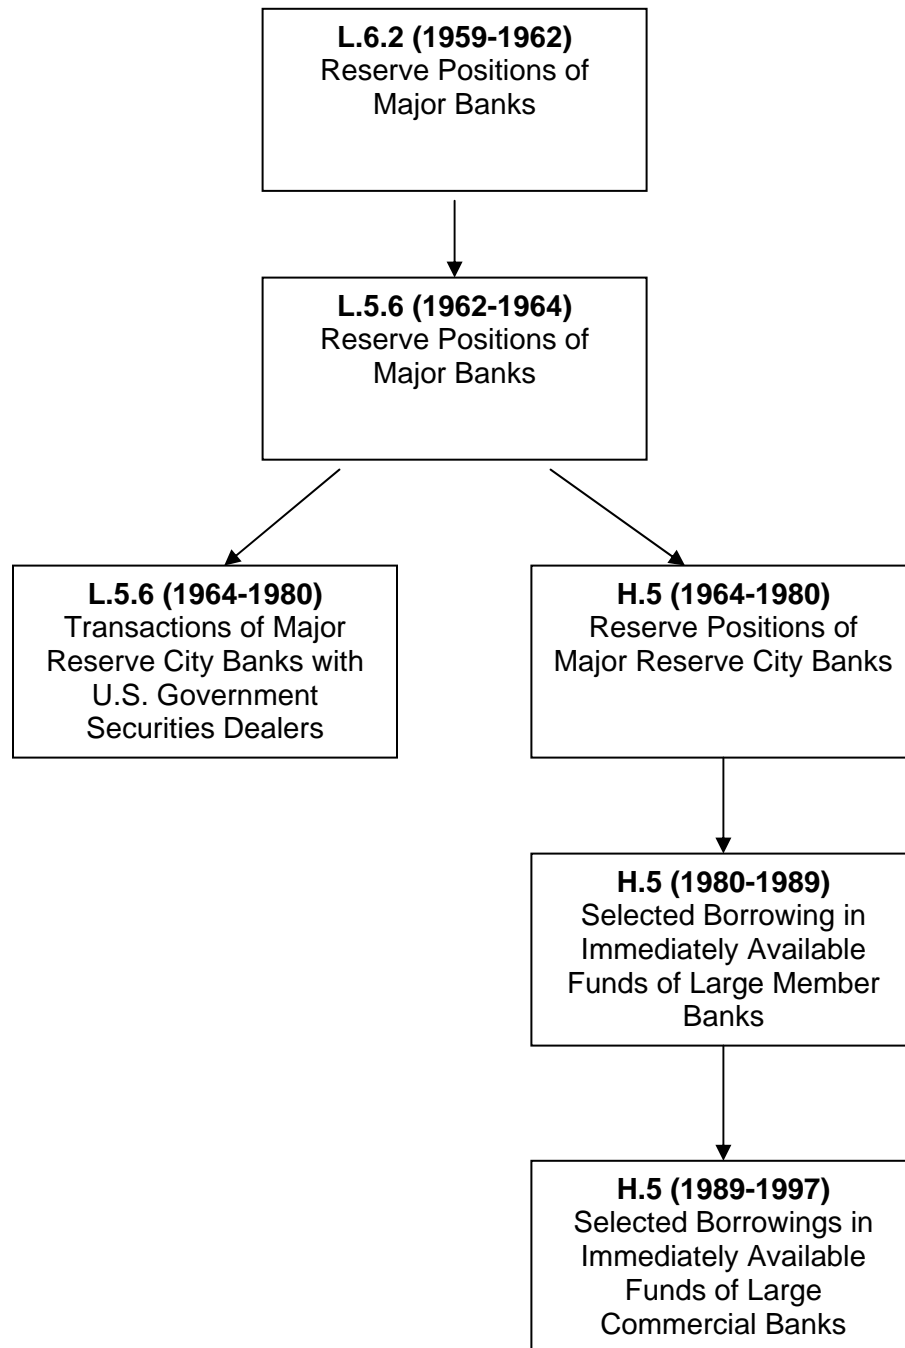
**L.6.2 (1959-1962)**
Reserve Positions of Major Banks

**L.5.6 (1962-1964)**
Reserve Positions of Major Banks

**L.5.6 (1964-1980)**
Transactions of Major Reserve City Banks with U.S. Government Securities Dealers

**H.5 (1964-1980)**
Reserve Positions of Major Reserve City Banks

**H.5 (1980-1989)**
Selected Borrowing in Immediately Available Funds of Large Member Banks

**H.5 (1989-1997)**
Selected Borrowings in Immediately Available Funds of Large Commercial Banks